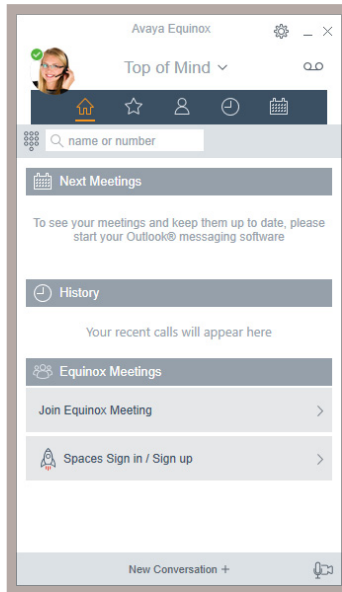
Avaya Equinox

Top of Mind

name or number

Next Meetings

To see your meetings and keep them up to date, please start your Outlook® messaging software

History

Your recent calls will appear here

Equinox Meetings

Join Equinox Meeting

Spaces Sign in / Sign up

New Conversation +